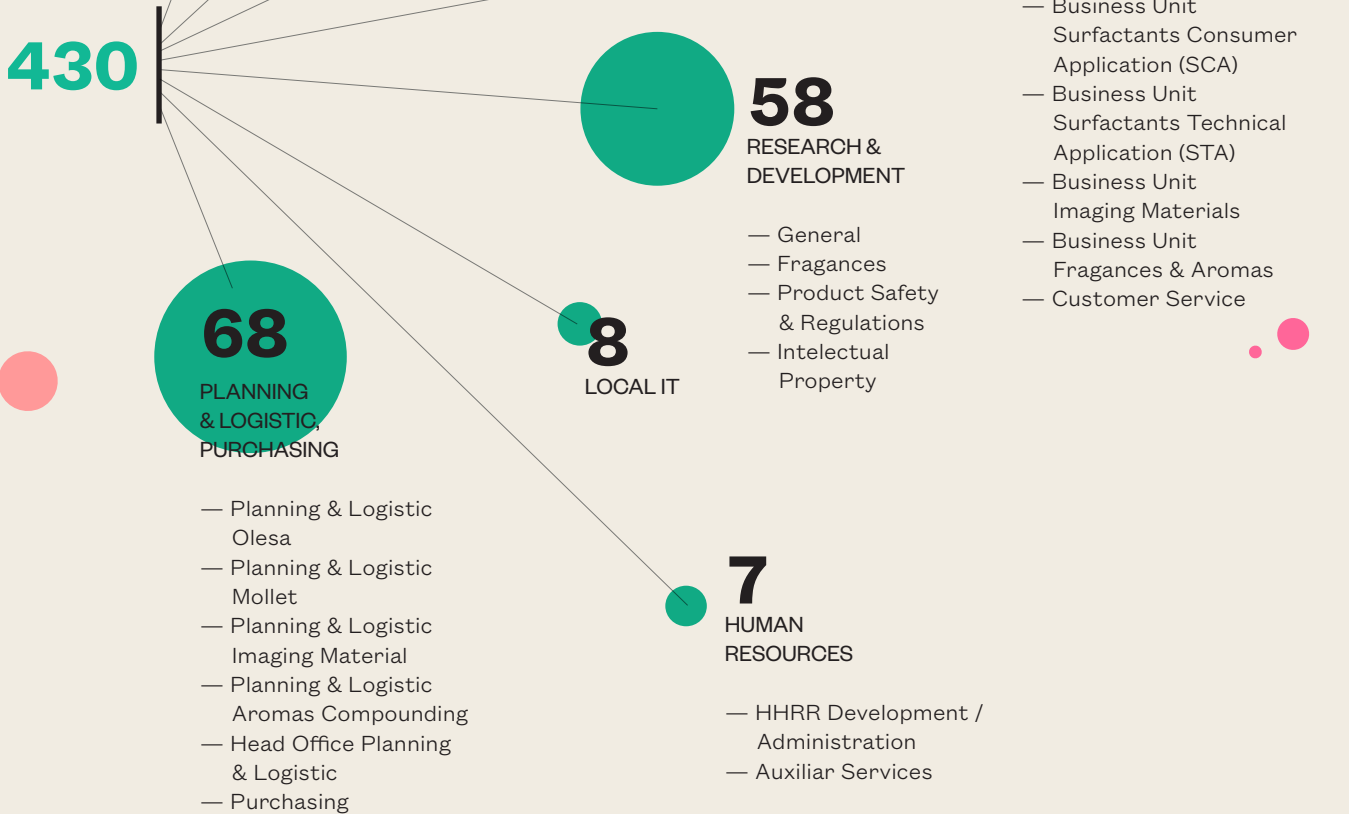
430

— Business Unit Surfactants Consumer Application (SCA)
— Business Unit Surfactants Technical Application (STA)
— Business Unit Imaging Materials
— Business Unit Fragances & Aromas
— Customer Service

58
RESEARCH & DEVELOPMENT

— General
— Fragances
— Product Safety & Regulations
— Intelectual Property

68
PLANNING & LOGISTIC, PURCHASING

— Planning & Logistic Olesa
— Planning & Logistic Mollet
— Planning & Logistic Imaging Material
— Planning & Logistic Aromas Compounding
— Head Office Planning & Logistic
— Purchasing

8
LOCAL IT

7
HUMAN RESOURCES

— HHRR Development / Administration
— Auxiliar Services